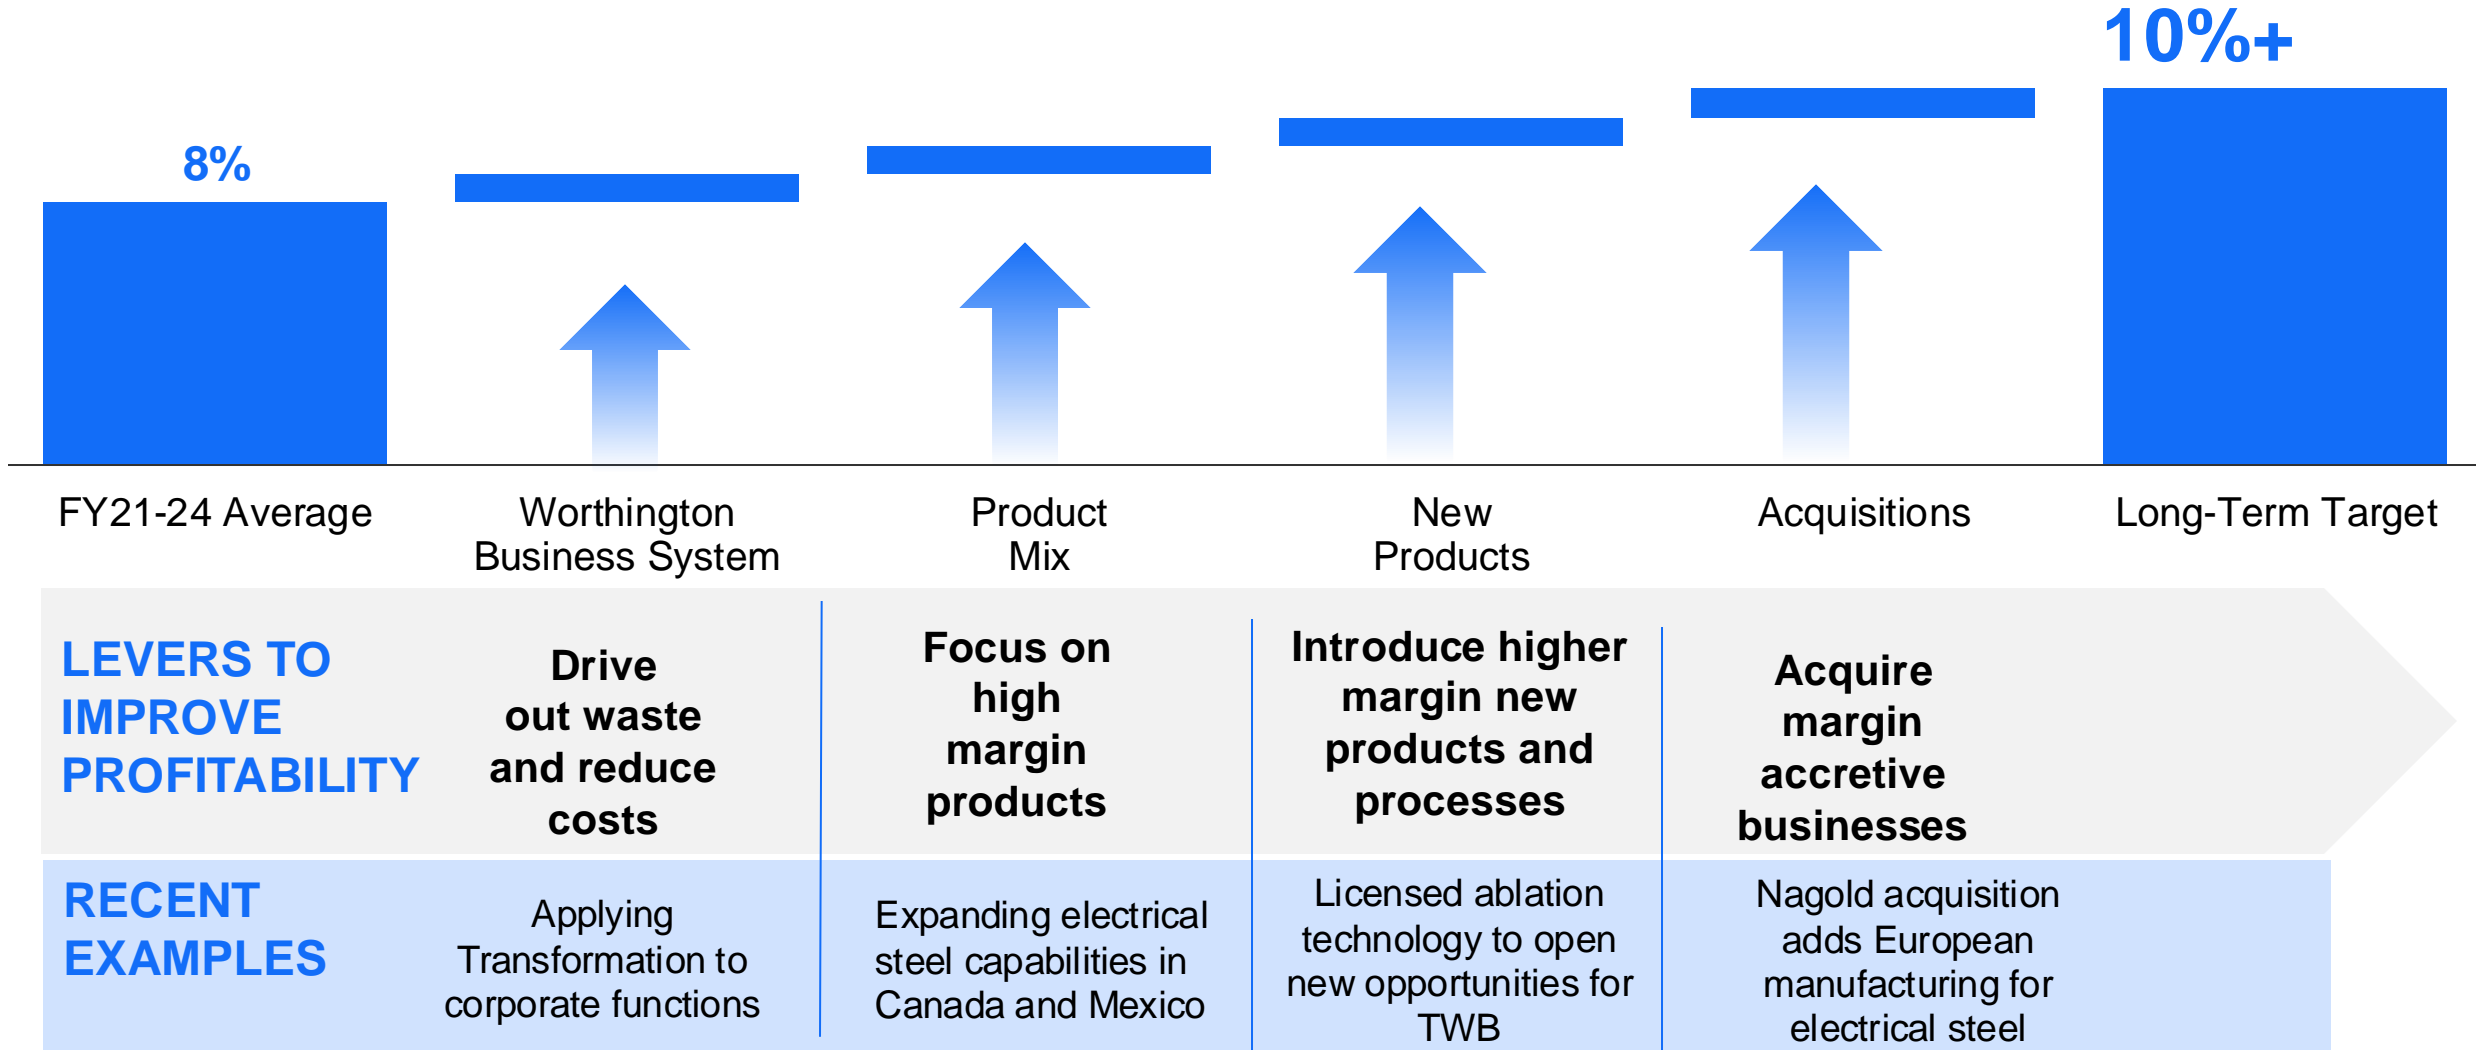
10%+

8%

FY21-24 Average

Worthington Business System

Product Mix

New Products

Acquisitions

Long-Term Target

LEVERS TO IMPROVE PROFITABILITY

Drive out waste and reduce costs

Focus on high margin products

Introduce higher margin new products and processes

Acquire margin accretive businesses

RECENT EXAMPLES

Applying Transformation to corporate functions

Expanding electrical steel capabilities in Canada and Mexico

Licensed ablation technology to open new opportunities for TWB

Nagold acquisition adds European manufacturing for electrical steel